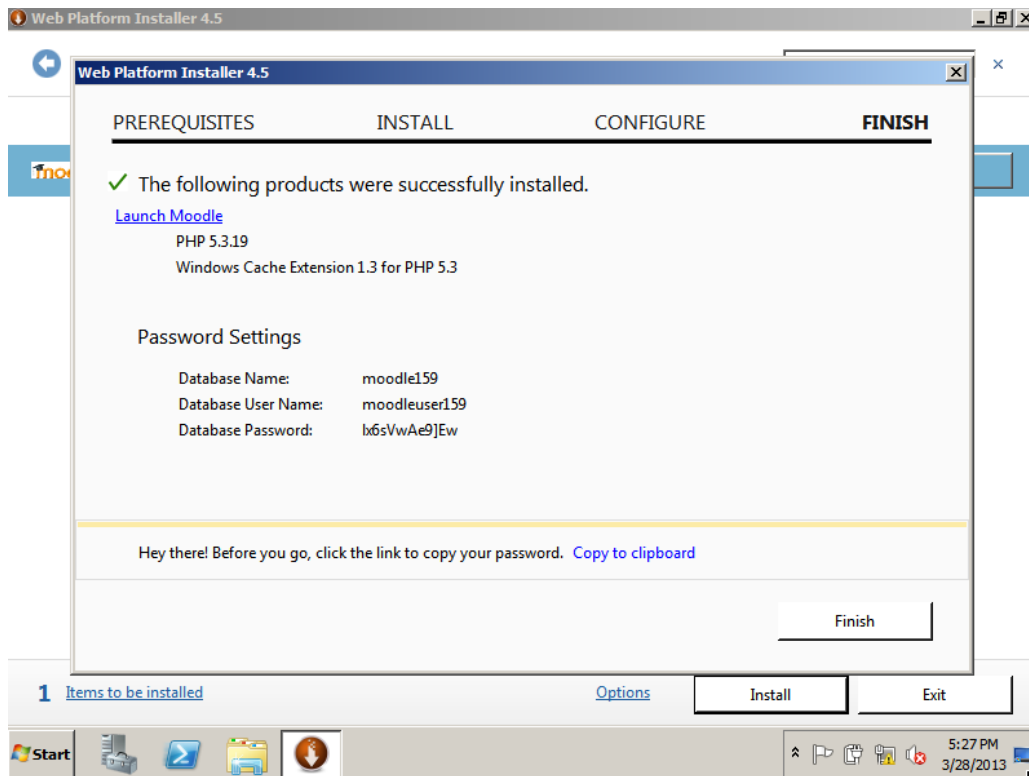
Web Platform Installer 4.5

Web Platform Installer 4.5

PREREQUISITES INSTALL CONFIGURE FINISH

✓ The following products were successfully installed.

Launch Moodle

PHP 5.3.19

Windows Cache Extension 1.3 for PHP 5.3

Password Settings

| Database Name: | moodle159 |
|---|---|
| Database User Name: | moodleuser159 |
| Database Password: | lx6sVwAe9]Ew |

Hey there! Before you go, click the link to copy your password. Copy to clipboard

Finish

1 Items to be installed Options Install Exit

Start

5:27 PM
3/28/2013